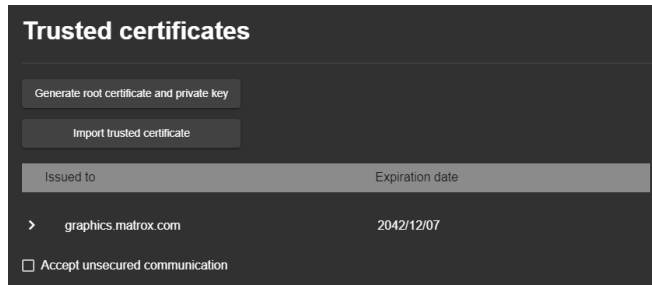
Trusted certificates

Generate root certificate and private key

Import trusted certificate

| Issued to | Expiration date |
|---|---|
| graphics.matrox.com | 2042/12/07 |

Accept unsecured communication